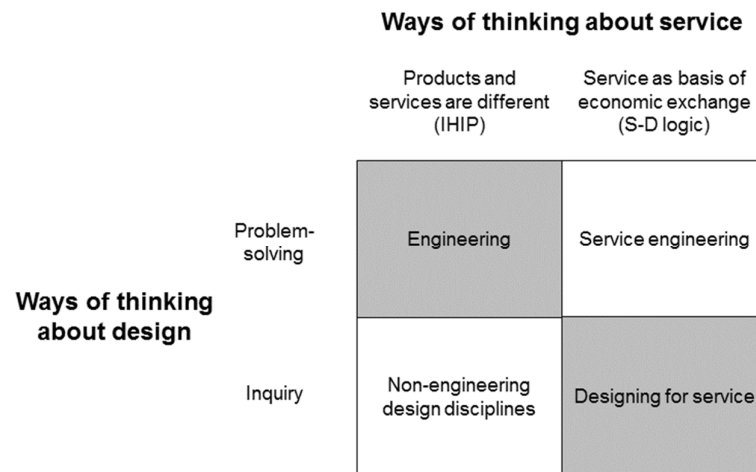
Ways of thinking about service

| | | Products and services are different (IHIP) | Service as basis of economic exchange (S-D logic) |
|---|---|---|---|
| Ways of thinking about design | Problem-solving | Engineering | Service engineering |
| | Inquiry | Non-engineering design disciplines | Designing for service |